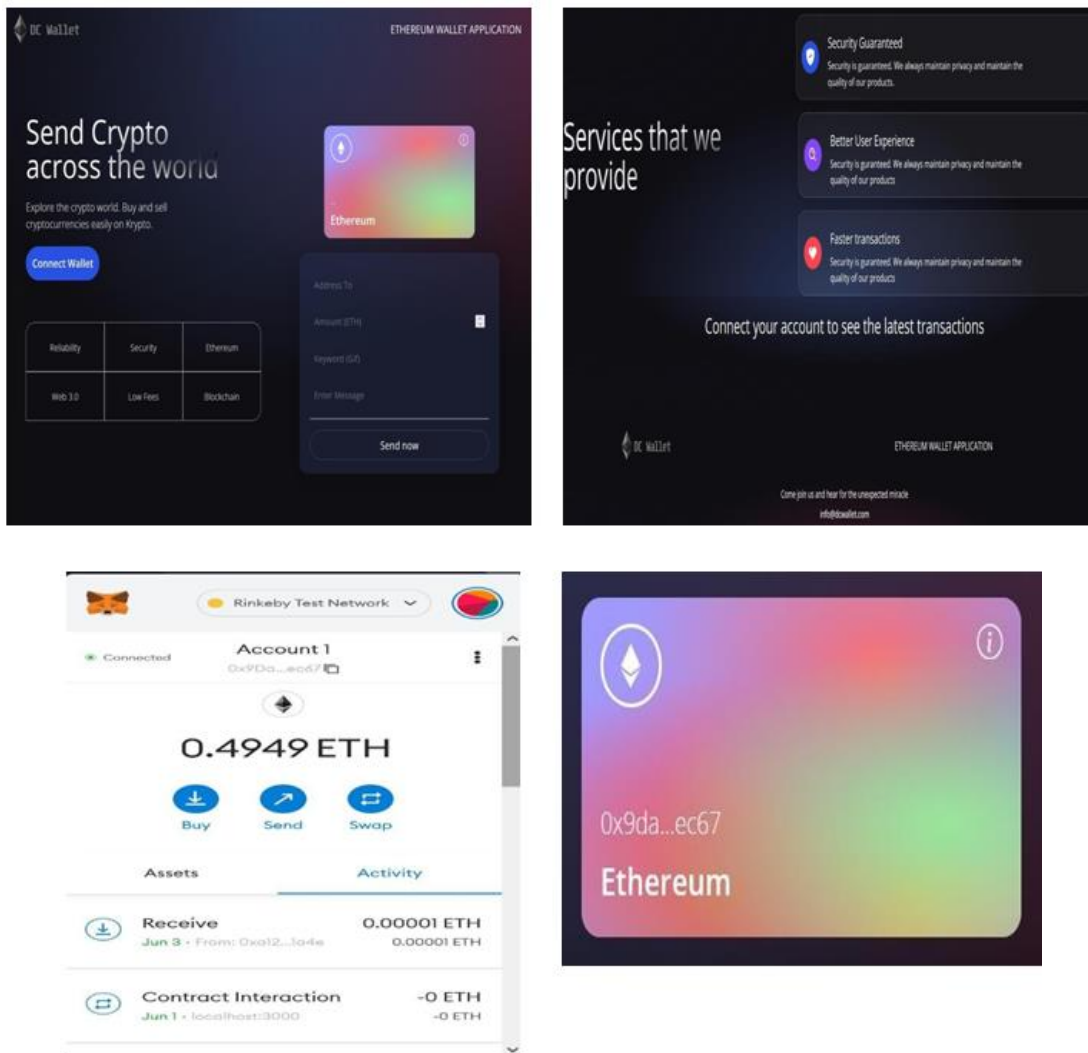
DC Wallet

ETHEREUM WALLET APPLICATION

Send Crypto across the world

Explore the crypto world. Buy and sell cryptocurrencies easily on Krypto.

Connect Wallet

| Reliability | Security | Ethereum |
|---|---|---|
| Web 3.0 | Low Fees | Blockchain |

Ethereum

Address To

Amount (ETH)

Keyword (Gif)

Enter Message

Send now

Services that we provide

Security Guaranteed
Security is guaranteed. We always maintain privacy and maintain the quality of our products.

Better User Experience
Security is guaranteed. We always maintain privacy and maintain the quality of our products

Faster transactions
Security is guaranteed. We always maintain privacy and maintain the quality of our products

Connect your account to see the latest transactions

DC Wallet

ETHEREUM WALLET APPLICATION

Come join us and hear for the unexpected miracle

info@dcwallet.com

Rinkeby Test Network

Connected

Account 1
0x9Da...ec67

0.4949 ETH

Buy Send Swap

Assets Activity

Receive 0.00001 ETH
Jun 3 · From: 0xa12...1a4e 0.00001 ETH

Contract Interaction -0 ETH
Jun 1 · localhost:3000 -0 ETH

0x9da...ec67

Ethereum